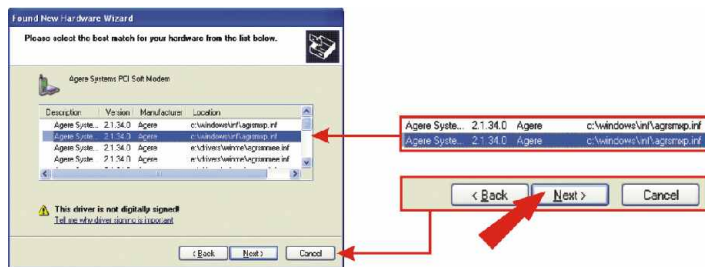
Found New Hardware Wizard

Please select the best match for your hardware from the list below.

Agere Systems PCI Soft Modem

| Description | Version | Manufacturer | Location |
|---|---|---|---|
| Agere Syste... | 2.1.34.0 | Agere | c:\windows\inf\agrsmsp.inf |
| Agere Syste... | 2.1.34.0 | Agere | c:\windows\inf\agrsmsp.inf |
| Agere Syste... | 2.1.34.0 | Agere | e:\drivers\winme\agrsmmee.inf |
| Agere Syste... | 2.1.34.0 | Agere | e:\drivers\winme\agrsmmee.inf |

This driver is not digitally signed!
Tell me why driver signing is important

< Back Next > Cancel

| | | | |
|---|---|---|---|
| Agere Syste... | 2.1.34.0 | Agere | c:\windows\inf\agrsmsp.inf |
| Agere Syste... | 2.1.34.0 | Agere | c:\windows\inf\agrsmsp.inf |

< Back Next > Cancel